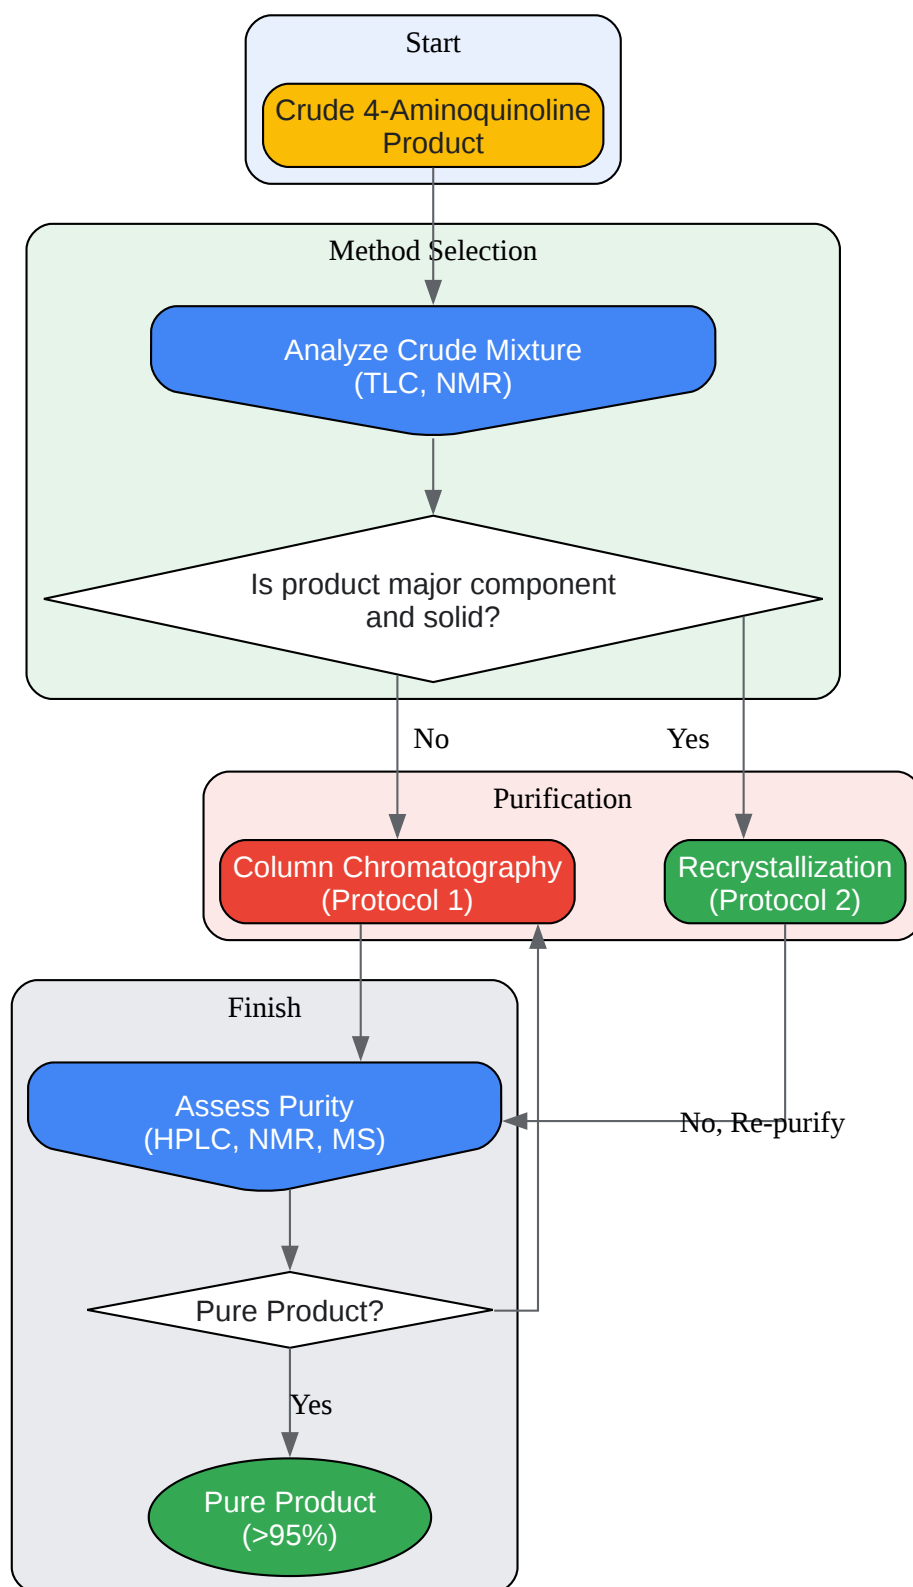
Start

Crude 4-Aminoquinoline Product

Method Selection

Analyze Crude Mixture (TLC, NMR)

Is product major component and solid?

No

Yes

Purification

Column Chromatography (Protocol 1)

Recrystallization (Protocol 2)

Finish

Assess Purity (HPLC, NMR, MS)

No, Re-purify

Pure Product?

Yes

Pure Product (>95%)